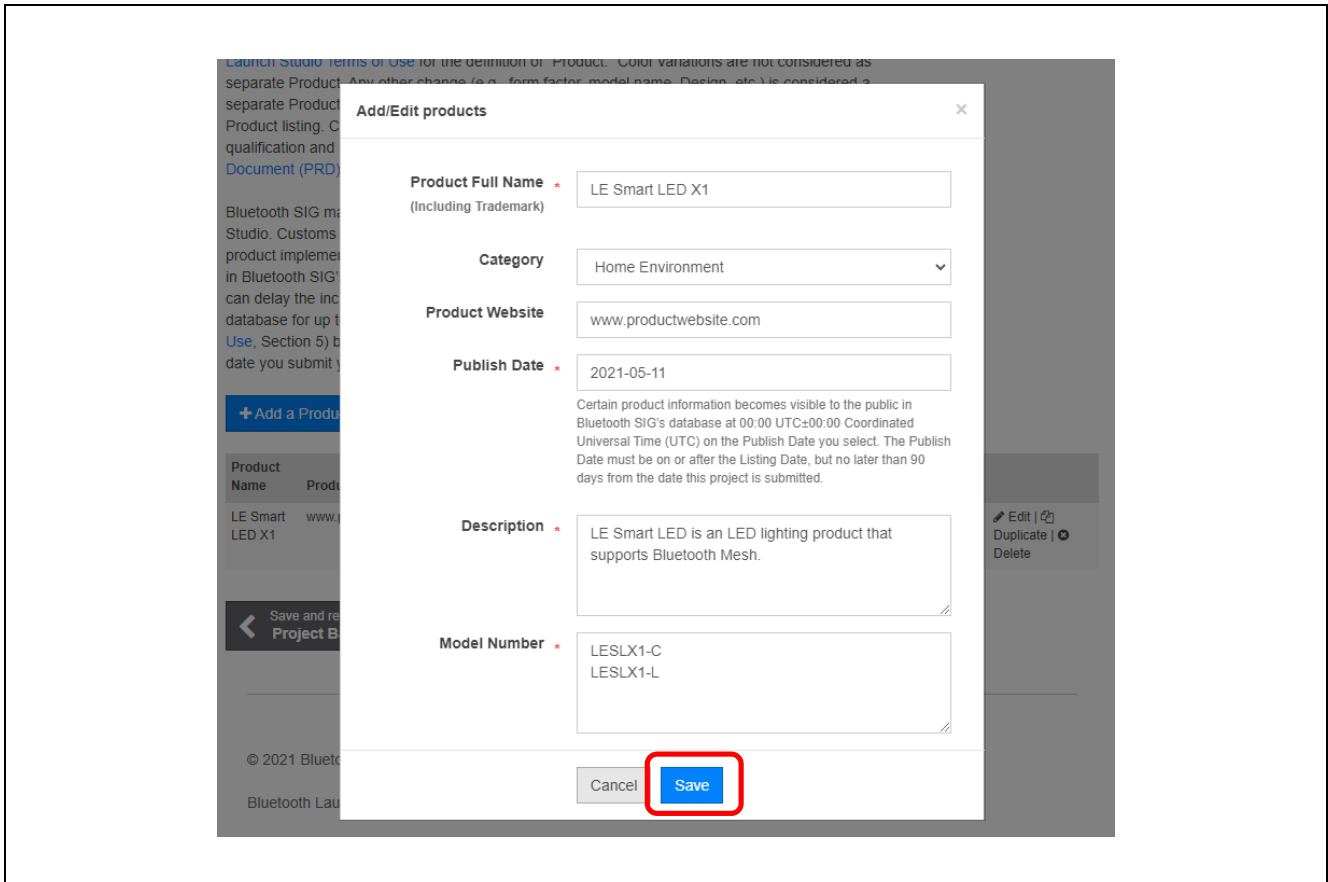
Launch Studio Terms of Use for the definition of "Product." Color variations are not considered as separate Product. Any other change (e.g., form factor, model name, Design, etc.) is considered a separate Product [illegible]
Product listing. C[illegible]
qualification and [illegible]
Document (PRD)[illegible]

Bluetooth SIG ma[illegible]
Studio. Customs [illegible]
product implemen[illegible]
in Bluetooth SIG'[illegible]
can delay the inc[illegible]
database for up t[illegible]
Use, Section 5) b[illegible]
date you submit y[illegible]

+ Add a Produ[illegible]

| Product Name | Produ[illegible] | | |
|---|---|---|---|
| LE Smart LED X1 | www.p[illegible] | | Edit \| Duplicate \| Delete |

Save and re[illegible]
Project B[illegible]

© 2021 Blueto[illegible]

Bluetooth Lau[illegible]

Add/Edit products
×

Product Full Name *
(Including Trademark)
LE Smart LED X1

Category
Home Environment

Product Website
www.productwebsite.com

Publish Date *
2021-05-11
Certain product information becomes visible to the public in Bluetooth SIG's database at 00:00 UTC±00:00 Coordinated Universal Time (UTC) on the Publish Date you select. The Publish Date must be on or after the Listing Date, but no later than 90 days from the date this project is submitted.

Description *
LE Smart LED is an LED lighting product that supports Bluetooth Mesh.

Model Number *
LESLX1-C
LESLX1-L

Cancel
Save